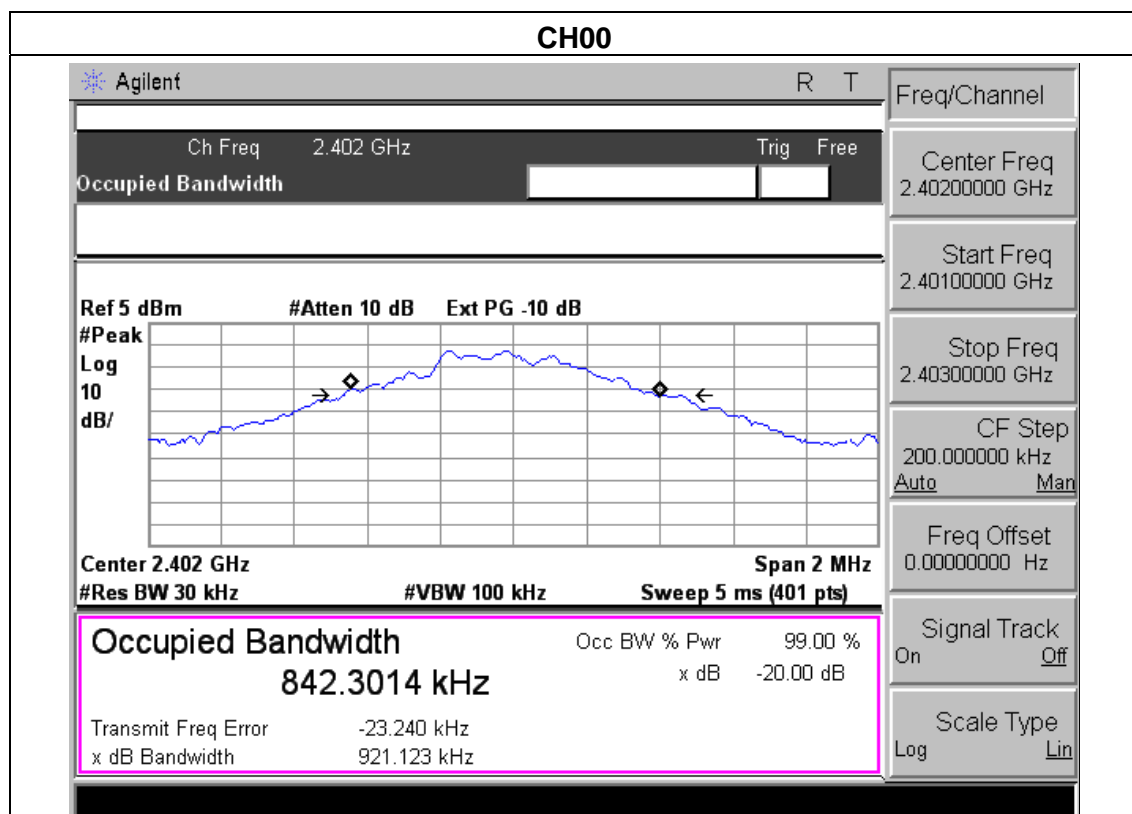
CH00

Agilent R T

Ch Freq 2.402 GHz Trig Free

Occupied Bandwidth

Ref 5 dBm #Atten 10 dB Ext PG -10 dB

#Peak
Log
10
dB/

Center 2.402 GHz Span 2 MHz
#Res BW 30 kHz #VBW 100 kHz Sweep 5 ms (401 pts)

Occupied Bandwidth
842.3014 kHz

Occ BW % Pwr 99.00 %
x dB -20.00 dB

Transmit Freq Error -23.240 kHz
x dB Bandwidth 921.123 kHz

Freq/Channel

Center Freq
2.40200000 GHz

Start Freq
2.40100000 GHz

Stop Freq
2.40300000 GHz

CF Step
200.000000 kHz
Auto Man

Freq Offset
0.00000000 Hz

Signal Track
On Off

Scale Type
Log Lin